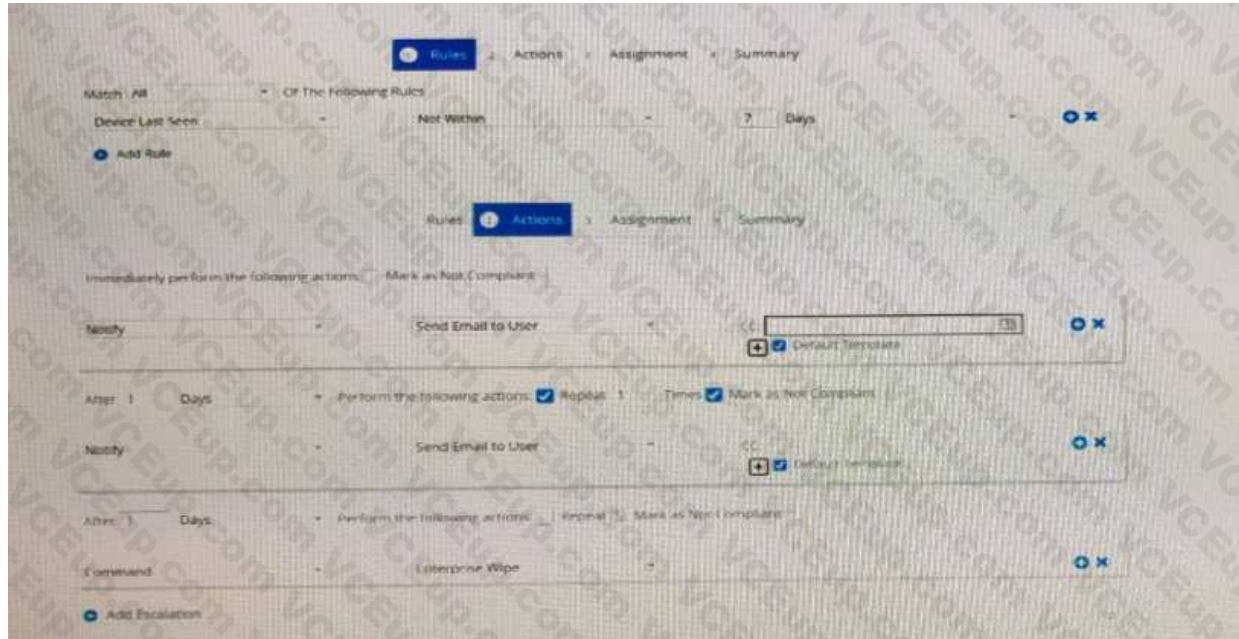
Rules > Actions > Assignment > Summary

Match All Of The Following Rules

Device Last Seen Not Within 7 Days

Add Rule

Rules > Actions > Assignment > Summary

Immediately perform the following actions: Mark as Not Compliant

Notify Send Email to User CC

Default Template

After 1 Days Perform the following actions: Repeat 1 Times Mark as Not Compliant

Notify Send Email to User CC

Default Template

After 1 Days Perform the following actions: Repeat 1 Mark as Not Compliant

Command Enterprise Wipe

Add Escalation